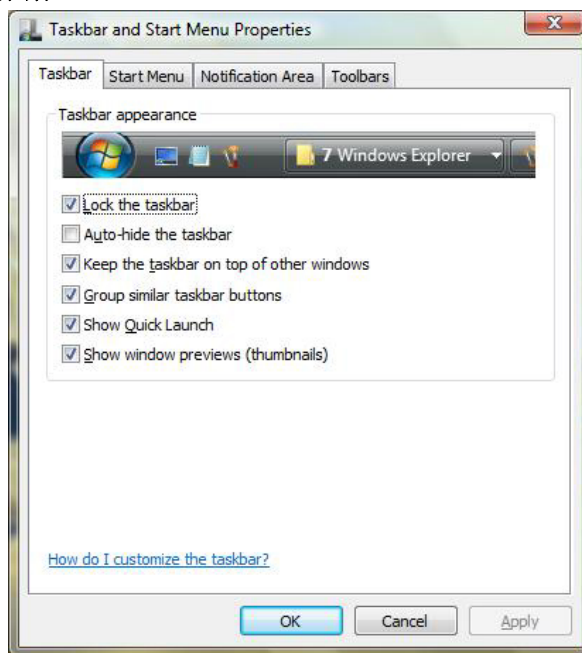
Taskbar and Start Menu Properties

Taskbar | Start Menu | Notification Area | Toolbars

Taskbar appearance

7 Windows Explorer

Lock the taskbar
Auto-hide the taskbar
Keep the taskbar on top of other windows
Group similar taskbar buttons
Show Quick Launch
Show window previews (thumbnails)

How do I customize the taskbar?

OK | Cancel | Apply